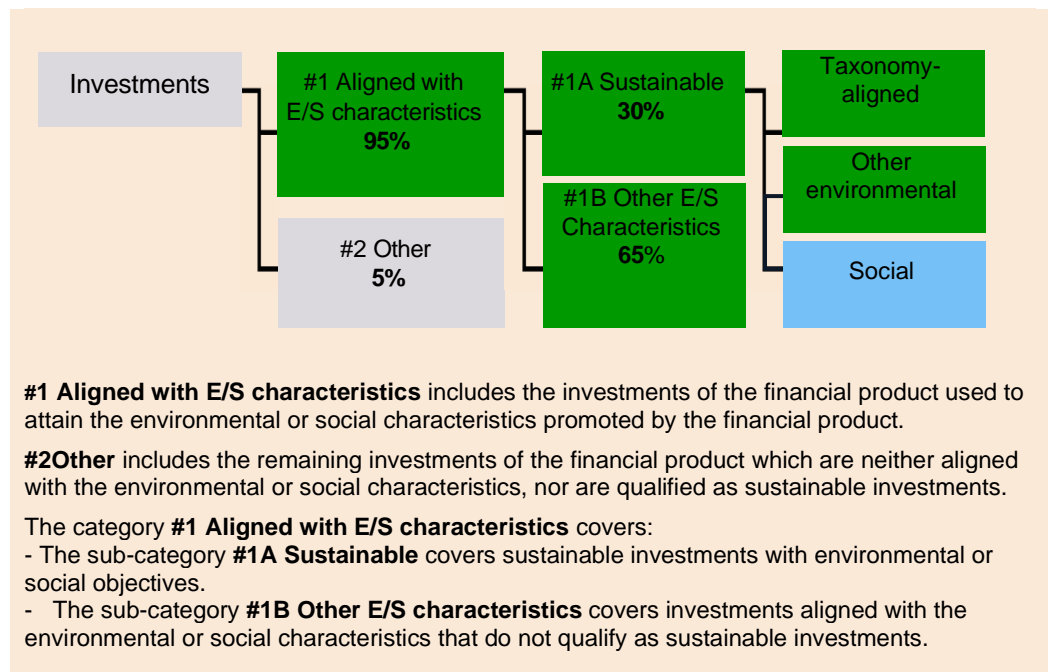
Investments

#1 Aligned with E/S characteristics
95%

#2 Other
5%

#1A Sustainable
30%

#1B Other E/S Characteristics
65%

Taxonomy-aligned

Other environmental

Social

**#1 Aligned with E/S characteristics** includes the investments of the financial product used to attain the environmental or social characteristics promoted by the financial product.

**#2Other** includes the remaining investments of the financial product which are neither aligned with the environmental or social characteristics, nor are qualified as sustainable investments.

The category **#1 Aligned with E/S characteristics** covers:
- The sub-category **#1A Sustainable** covers sustainable investments with environmental or social objectives.
- The sub-category **#1B Other E/S characteristics** covers investments aligned with the environmental or social characteristics that do not qualify as sustainable investments.